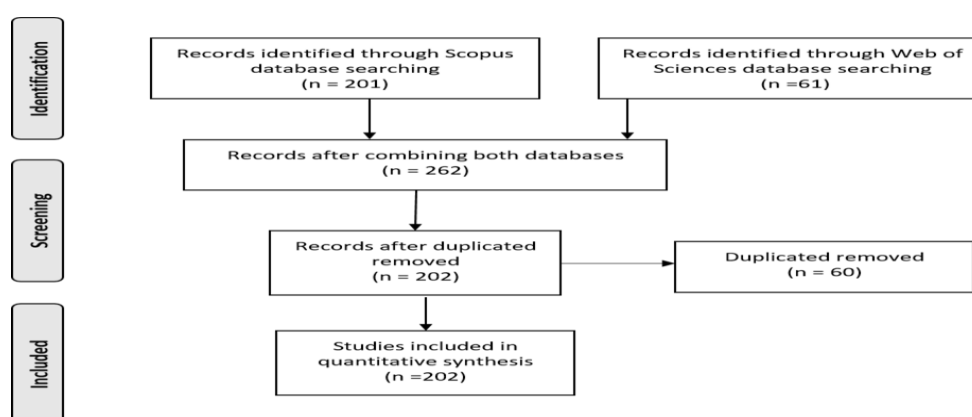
Identification

Records identified through Scopus database searching
(n = 201)

Records identified through Web of Sciences database searching
(n =61)

Screening

Records after combining both databases
(n = 262)

Records after duplicated removed
(n = 202)

Duplicated removed
(n = 60)

Included

Studies included in quantitative synthesis
(n =202)